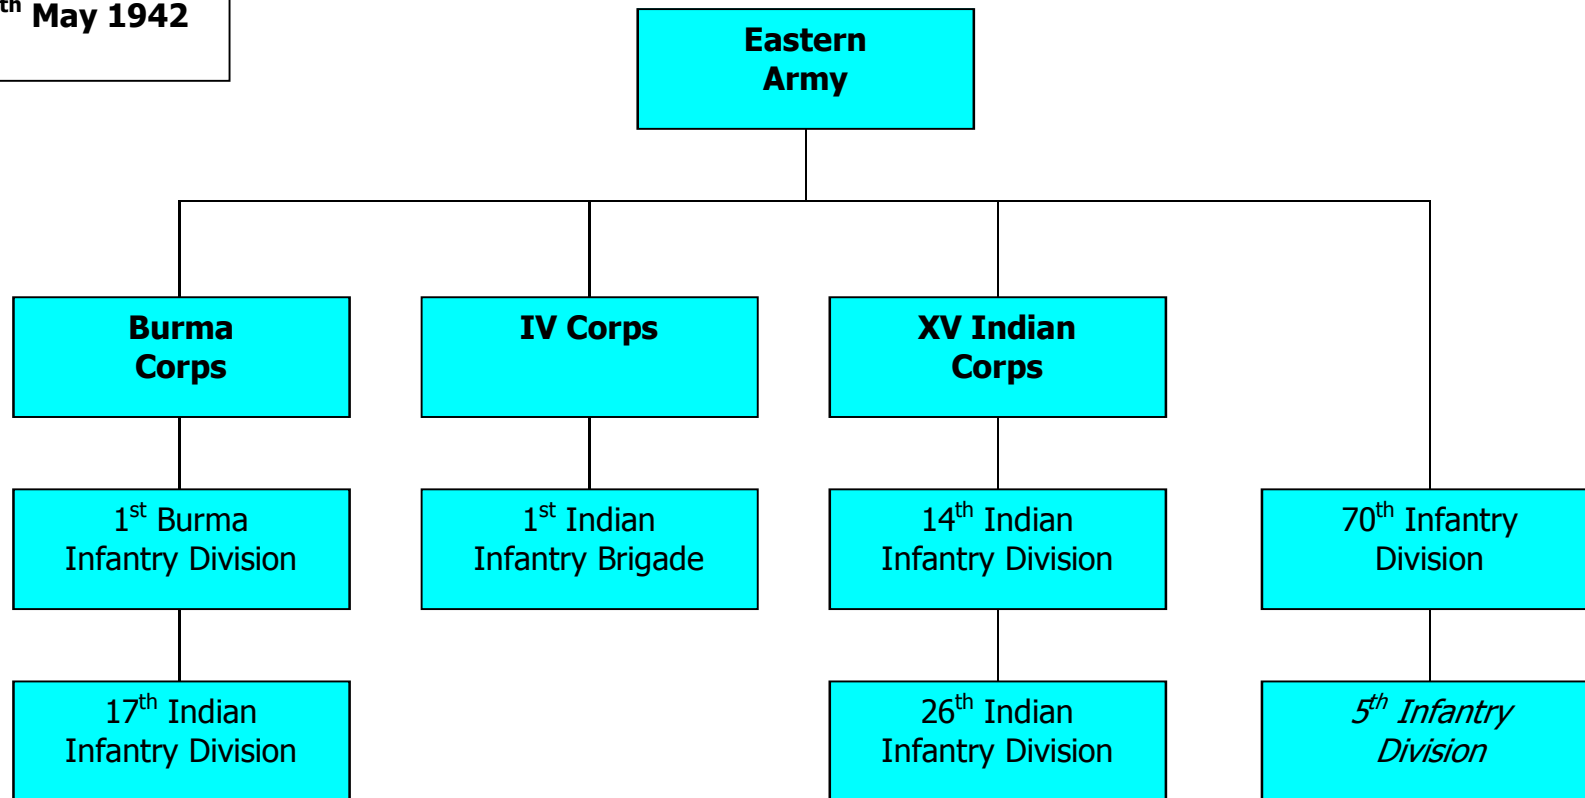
th May 1942

Eastern Army

Burma Corps

IV Corps

XV Indian Corps

1st Burma Infantry Division

1st Indian Infantry Brigade

14th Indian Infantry Division

70th Infantry Division

17th Indian Infantry Division

26th Indian Infantry Division

5th Infantry Division